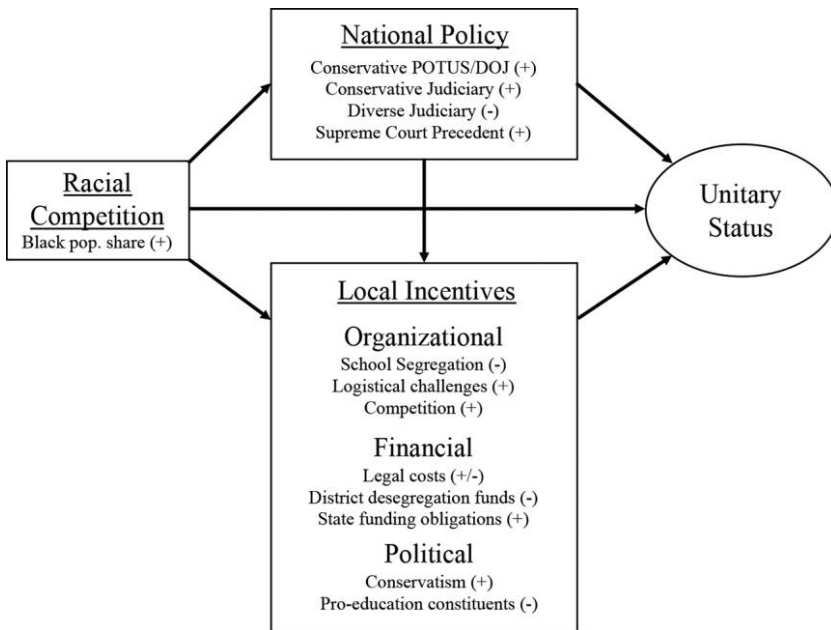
National Policy
Conservative POTUS/DOJ (+)
Conservative Judiciary (+)
Diverse Judiciary (-)
Supreme Court Precedent (+)

Racial Competition
Black pop. share (+)

Unitary Status

Local Incentives

Organizational
School Segregation (-)
Logistical challenges (+)
Competition (+)

Financial
Legal costs (+/-)
District desegregation funds (-)
State funding obligations (+)

Political
Conservatism (+)
Pro-education constituents (-)